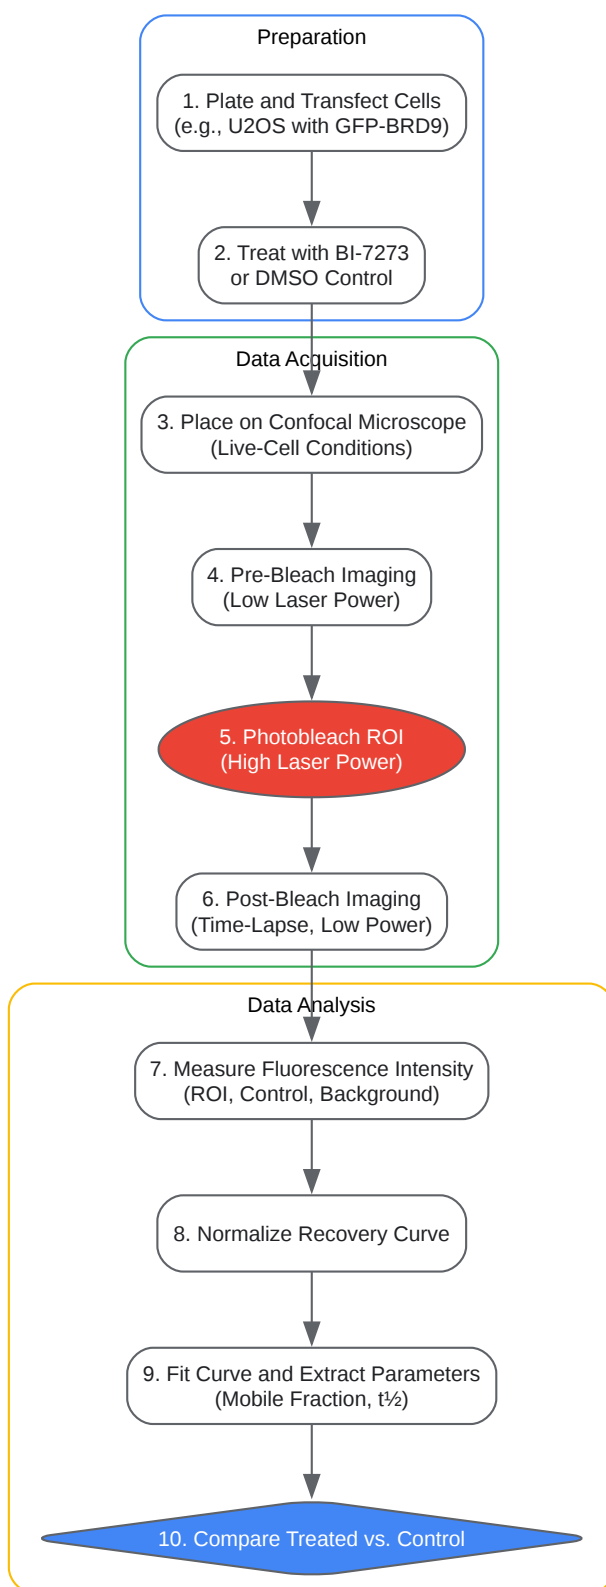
Preparation

1. Plate and Transfect Cells (e.g., U2OS with GFP-BRD9)

2. Treat with BI-7273 or DMSO Control

Data Acquisition

3. Place on Confocal Microscope (Live-Cell Conditions)

4. Pre-Bleach Imaging (Low Laser Power)

5. Photobleach ROI (High Laser Power)

6. Post-Bleach Imaging (Time-Lapse, Low Power)

Data Analysis

7. Measure Fluorescence Intensity (ROI, Control, Background)

8. Normalize Recovery Curve

9. Fit Curve and Extract Parameters (Mobile Fraction, t½)

10. Compare Treated vs. Control